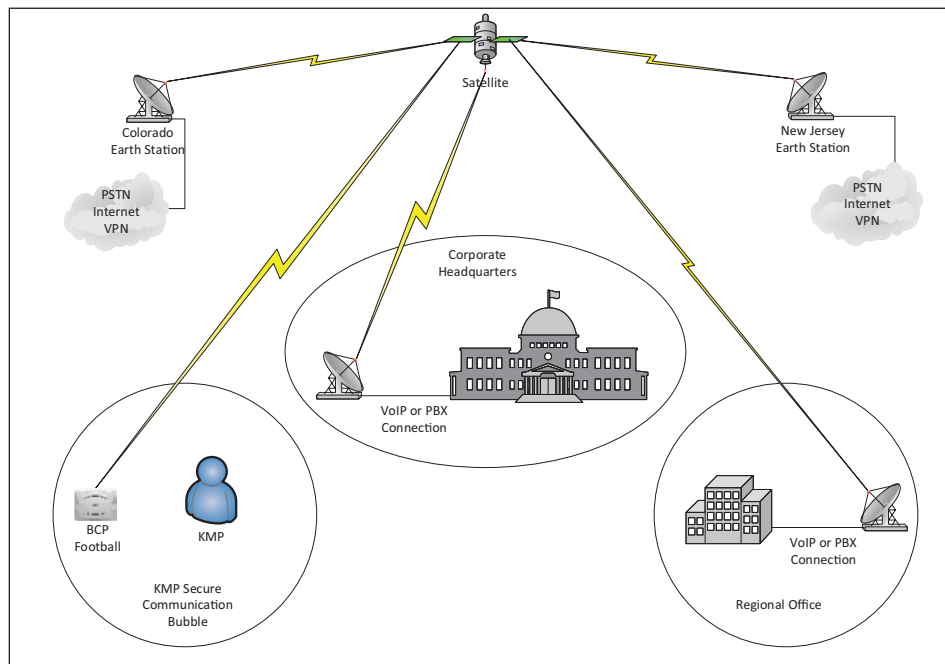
Satellite

Colorado Earth Station

New Jersey Earth Station

PSTN Internet VPN

PSTN Internet VPN

Corporate Headquarters

VoIP or PBX Connection

BCP Football

KMP

KMP Secure Communication Bubble

VoIP or PBX Connection

Regional Office